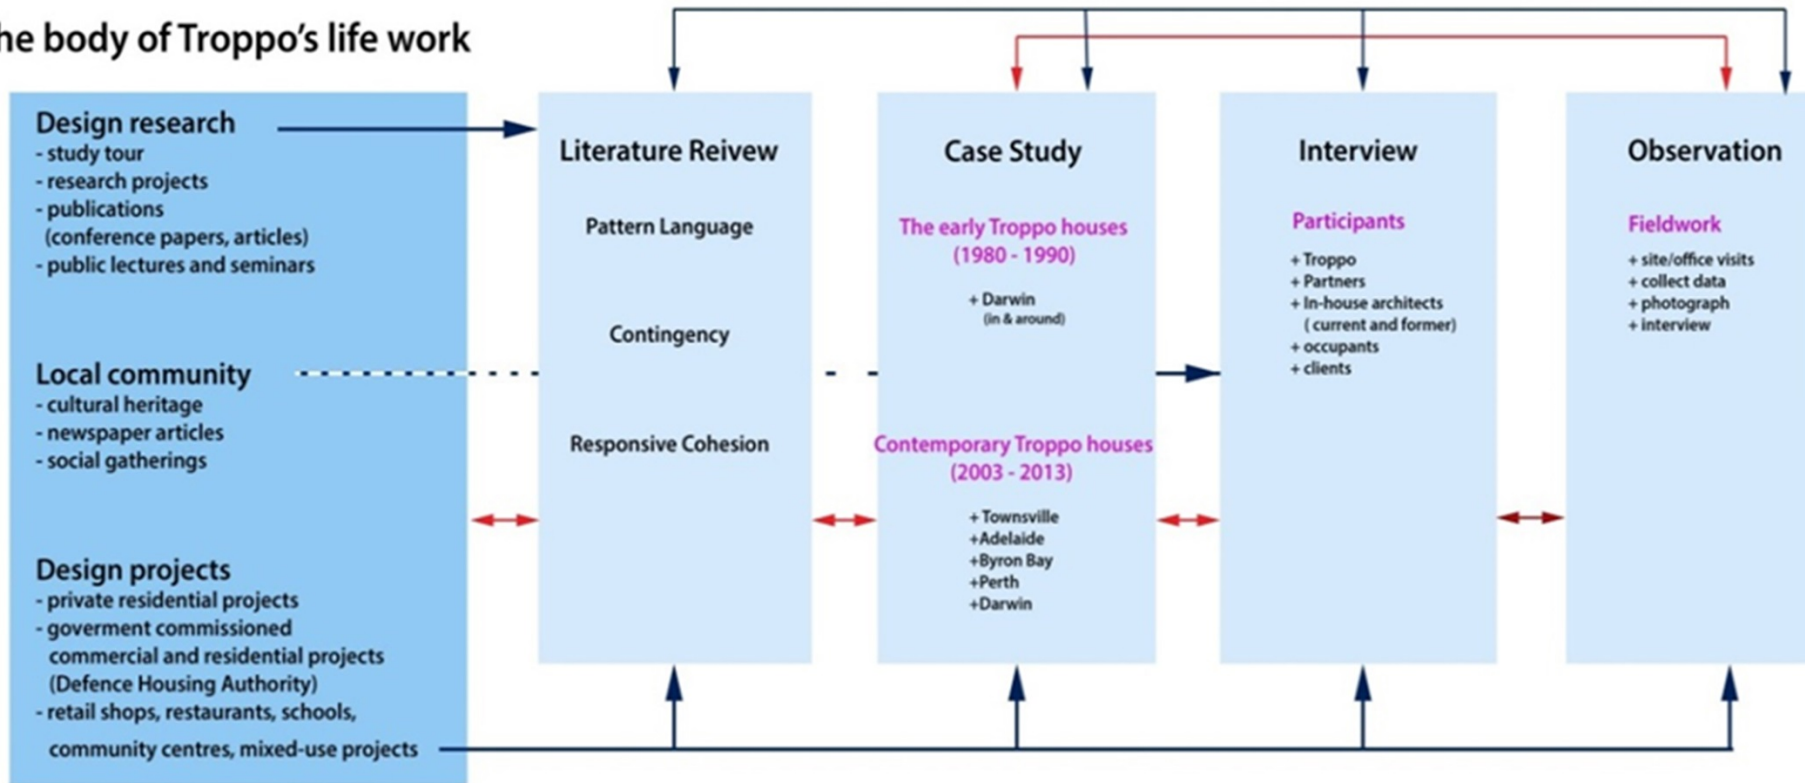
he body of Troppo's life work

Design research
- study tour
- research projects
- publications
(conference papers, articles)
- public lectures and seminars

Local community
- cultural heritage
- newspaper articles
- social gatherings

Design projects
- private residential projects
- goverment commissioned commercial and residential projects (Defence Housing Authority)
- retail shops, restaurants, schools, community centres, mixed-use projects

Literature Reivew

Pattern Language

Contingency

Responsive Cohesion

Case Study

The early Troppo houses (1980 - 1990)

+ Darwin (in & around)

Contemporary Troppo houses (2003 - 2013)

+ Townsville
+Adelaide
+Byron Bay
+Perth
+Darwin

Interview

Participants

+ Troppo
+ Partners
+ In-house architects ( current and former)
+ occupants
+ clients

Observation

Fieldwork

+ site/office visits
+ collect data
+ photograph
+ interview